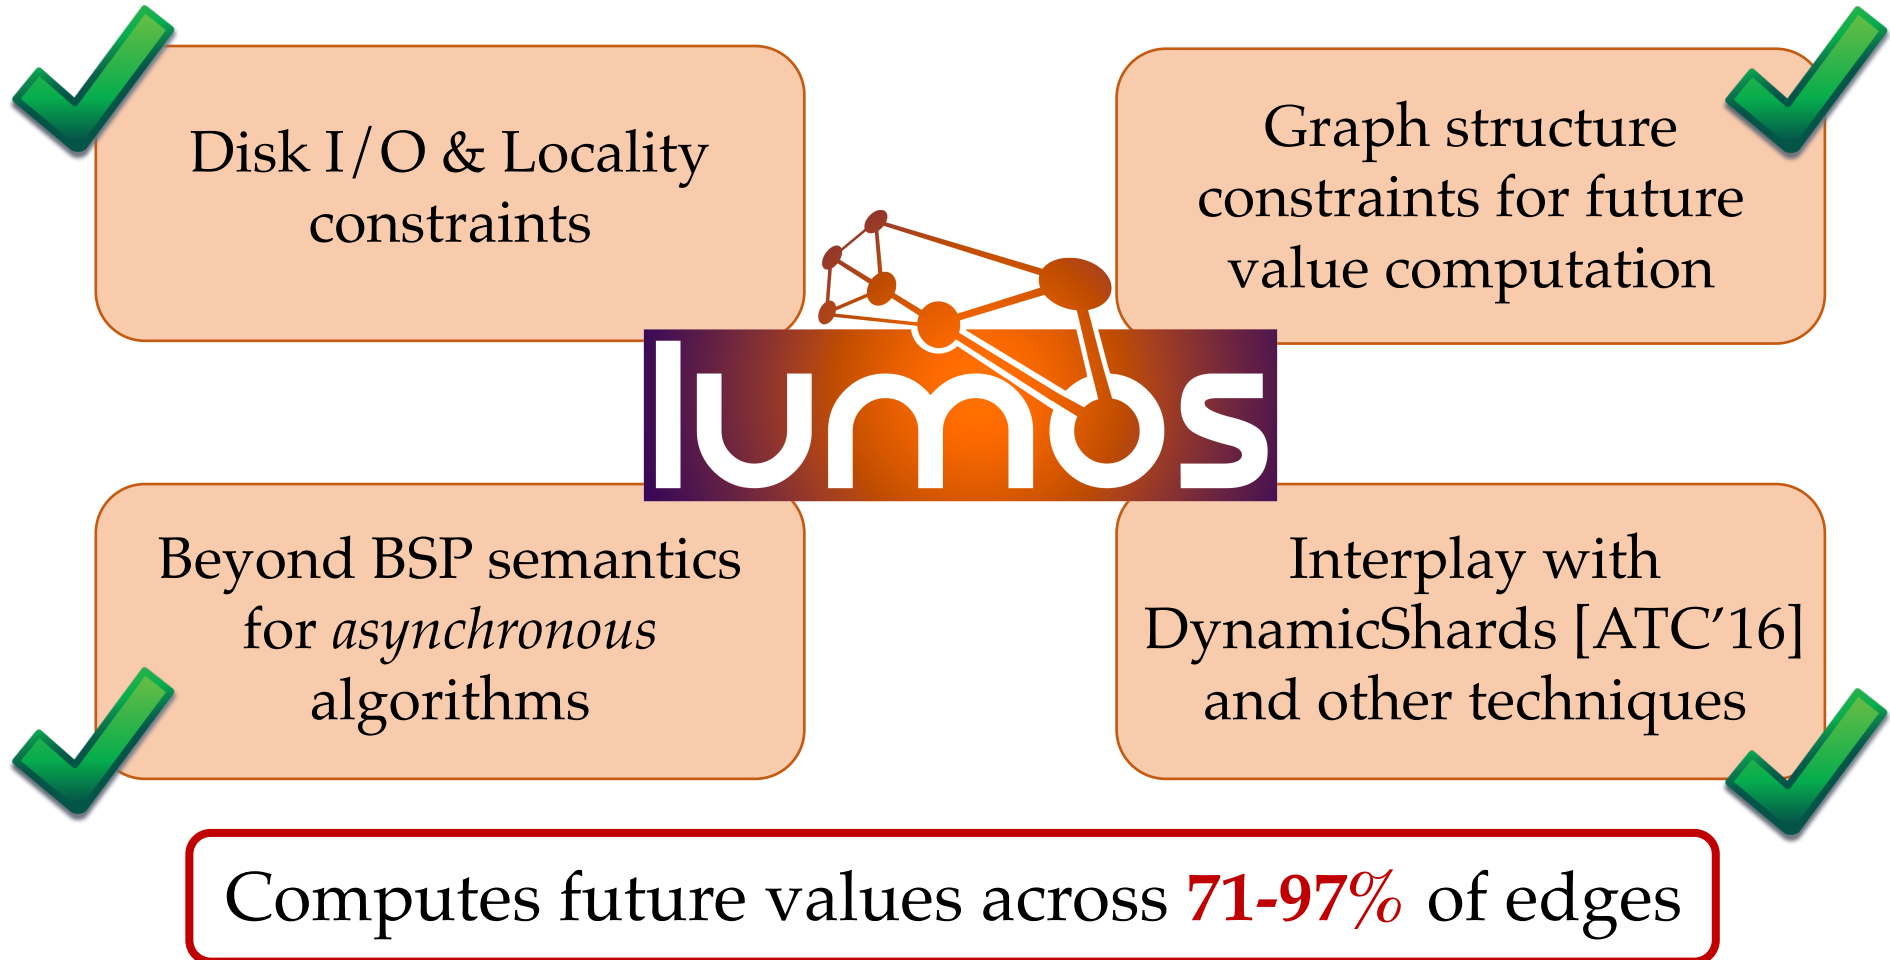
Disk I/O & Locality constraints

Graph structure constraints for future value computation

lumos

Beyond BSP semantics for *asynchronous* algorithms

Interplay with DynamicShards [ATC'16] and other techniques

Computes future values across 71-97% of edges